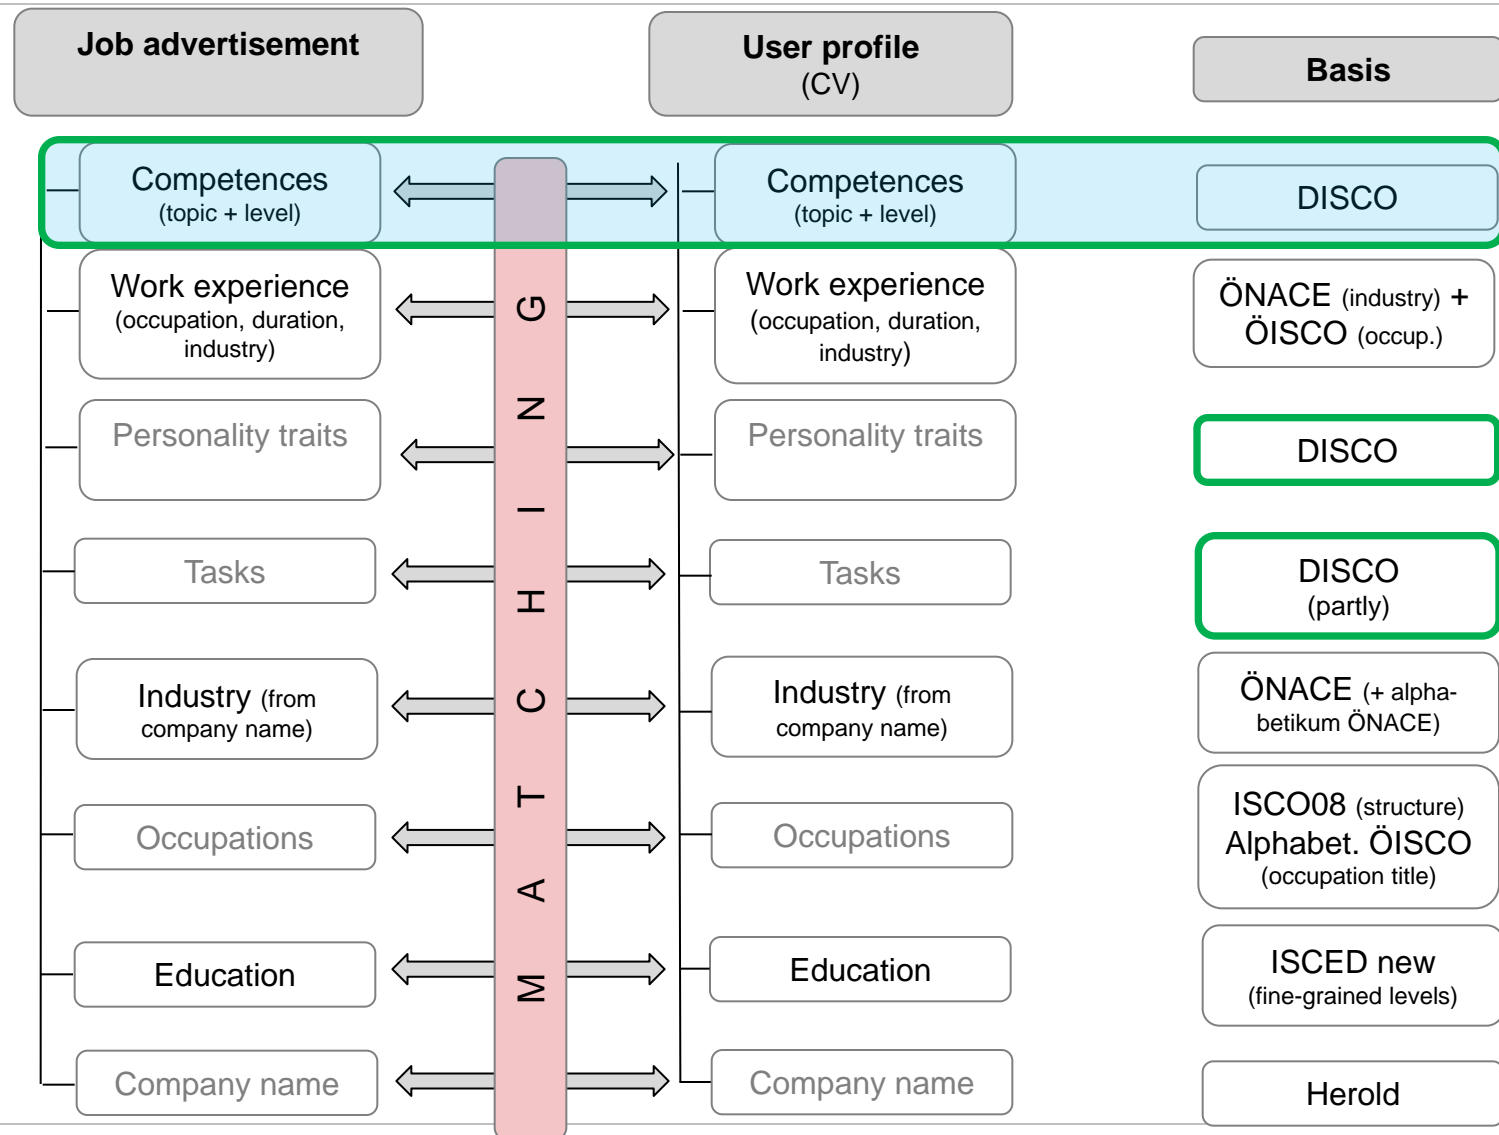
Job advertisement

User profile
(CV)

Basis

Competences
(topic + level)

Competences
(topic + level)

DISCO

Work experience
(occupation, duration, industry)

Work experience
(occupation, duration, industry)

ÖNACE (industry) + ÖISCO (occup.)

Personality traits

Personality traits

DISCO

Tasks

Tasks

DISCO
(partly)

Industry (from company name)

Industry (from company name)

ÖNACE (+ alphabetikum ÖNACE)

Occupations

Occupations

ISCO08 (structure)
Alphabet. ÖISCO
(occupation title)

Education

Education

ISCED new
(fine-grained levels)

Company name

Company name

Herold

MATCHING